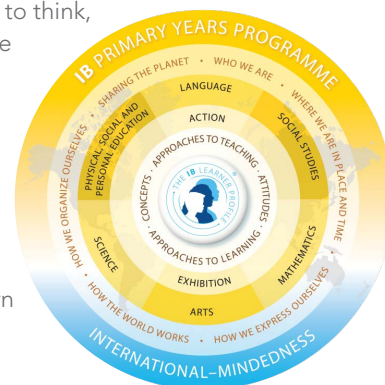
to think,
e

n

IB PRIMARY YEARS PROGRAMME

SHARING THE PLANET • WHO WE ARE • WHERE WE ARE IN PLACE AND TIME • HOW WE EXPRESS OURSELVES • HOW THE WORLD WORKS • HOW WE ORGANIZE OURSELVES

LANGUAGE
SOCIAL STUDIES
MATHEMATICS
ARTS
SCIENCE
PHYSICAL, SOCIAL AND PERSONAL EDUCATION

ACTION
EXHIBITION

APPROACHES TO TEACHING • ATTITUDES • APPROACHES TO LEARNING • CONCEPTS

THE IB LEARNER PROFILE

INTERNATIONAL-MINDEDNESS